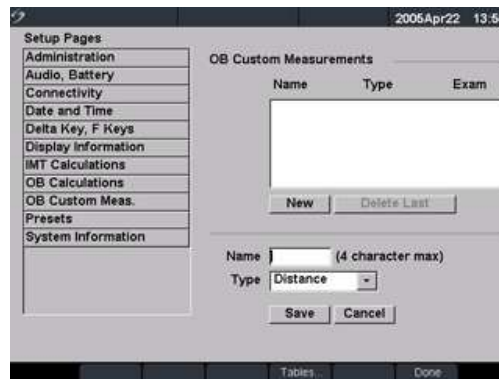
2005Apr22 13:5

Setup Pages

Administration
Audio, Battery
Connectivity
Date and Time
Delta Key, F Keys
Display Information
IMT Calculations
OB Calculations
OB Custom Meas.
Presets
System Information

OB Custom Measurements

| Name | Type | Exam |
|---|---|---|

New Delete Last

Name (4 character max)
Type Distance

Save Cancel

Tables... Done